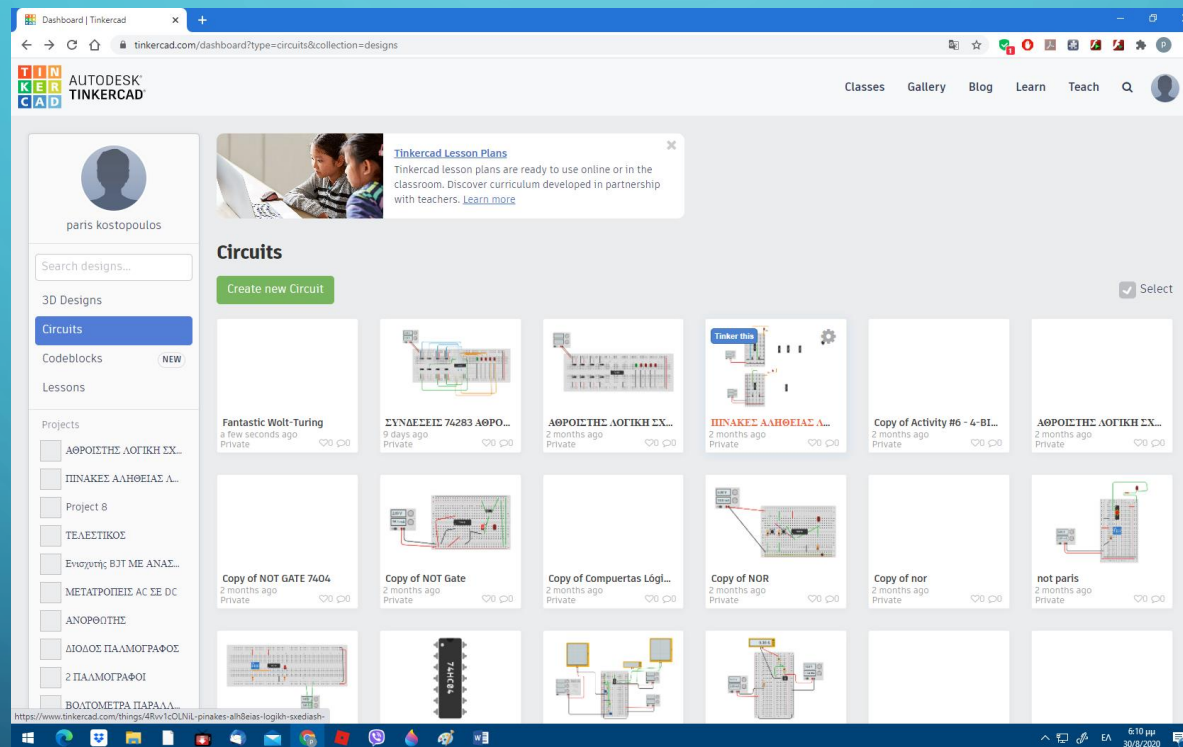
Dashboard | Tinkercad

tinkercad.com/dashboard?type=circuits&collection=designs

TIN KER CAD AUTODESK® TINKERCAD®

Classes Gallery Blog Learn Teach

paris kostopoulos

Search designs...

3D Designs

Circuits

Codeblocks NEW

Lessons

Projects

ΑΘΡΟΙΣΤΗΣ ΛΟΓΙΚΗ ΣΧ...

ΠΙΝΑΚΕΣ ΑΛΗΘΕΙΑΣ Λ...

Project 8

ΤΕΛΕΣΤΙΚΟΣ

Ενισχυτής BJT ΜΕ ΑΝΑΣ...

ΜΕΤΑΤΡΟΠΕΙΣ AC ΣΕ DC

ΑΝΟΡΘΩΤΗΣ

ΔΙΟΔΟΣ ΠΑΛΜΟΓΡΑΦΟΣ

2 ΠΑΛΜΟΓΡΑΦΟΙ

ΒΟΛΤΟΜΕΤΡΑ ΠΑΡΑΛΛ...

https://www.tinkercad.com/things/4Rvv1cOLNiL-pinakes-alh8eias-logikh-sxediash-

Tinkercad Lesson Plans

Tinkercad lesson plans are ready to use online or in the classroom. Discover curriculum developed in partnership with teachers. Learn more

Circuits

Create new Circuit

Select

Fantastic Wolt-Turing
a few seconds ago
Private 0 0

ΣΥΝΔΕΣΕΙΣ 74283 ΑΘΡΟ...
9 days ago
Private 0 0

ΑΘΡΟΙΣΤΗΣ ΛΟΓΙΚΗ ΣΧ...
2 months ago
Private 0 0

Tinker this

ΠΙΝΑΚΕΣ ΑΛΗΘΕΙΑΣ Λ...
2 months ago
Private 0 0

Copy of Activity #6 - 4-BI...
2 months ago
Private 0 0

ΑΘΡΟΙΣΤΗΣ ΛΟΓΙΚΗ ΣΧ...
2 months ago
Private 0 0

Copy of NOT GATE 7404
2 months ago
Private 0 0

Copy of NOT Gate
2 months ago
Private 0 0

Copy of Compuertas Lógi...
2 months ago
Private 0 0

Copy of NOR
2 months ago
Private 0 0

Copy of nor
2 months ago
Private 0 0

not paris
2 months ago
Private 0 0

74HC04

ΕΛ 6:10 μμ 30/8/2020